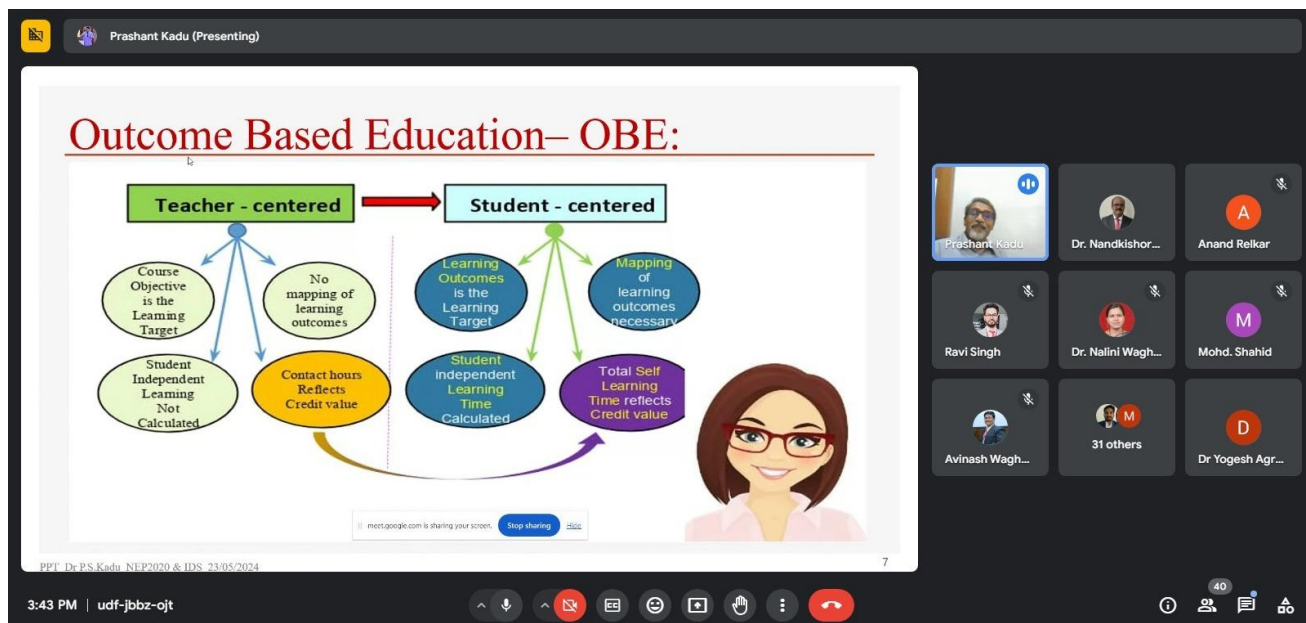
Prashant Kadu (Presenting)

Outcome Based Education– OBE:

Teacher - centered

Student - centered

Course Objective is the Learning Target

No mapping of learning outcomes

Student Independent Learning Not Calculated

Contact hours Reflects Credit value

Learning Outcomes is the Learning Target

Mapping of learning outcomes necessary

Student independent Learning Time Calculated

Total Self Learning Time reflects Credit value

meet.google.com is sharing your screen. Stop sharing Hide

PPT Dr P.S.Kadu NEP2020 & IDS 23/05/2024

7

Prashant Kadu

Dr. Nandkishor...

Anand Relkar

Ravi Singh

Dr. Nalini Wagh...

Mohd. Shahid

Avinash Wagh...

31 others

Dr Yogesh Agr...

3:43 PM | udf-jbbz-ojt

40